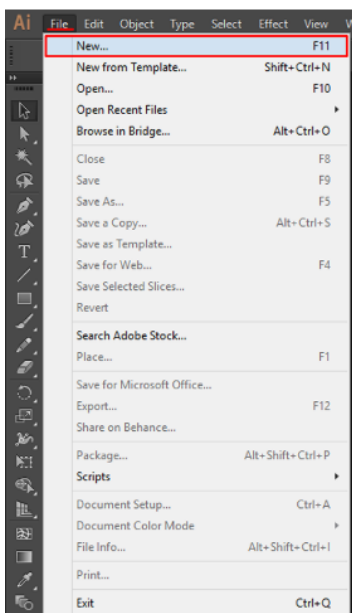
Ai File Edit Object Type Select Effect View W

New... F11
New from Template... Shift+Ctrl+N
Open... F10
Open Recent Files
Browse in Bridge... Alt+Ctrl+O

Close F8
Save F9
Save As... F5
Save a Copy... Alt+Ctrl+S
Save as Template...
Save for Web... F4
Save Selected Slices...
Revert

Search Adobe Stock...
Place... F1

Save for Microsoft Office...
Export... F12
Share on Behance...

Package... Alt+Shift+Ctrl+P
Scripts

Document Setup... Ctrl+A
Document Color Mode
File Info... Alt+Shift+Ctrl+I

Print...

Exit Ctrl+Q